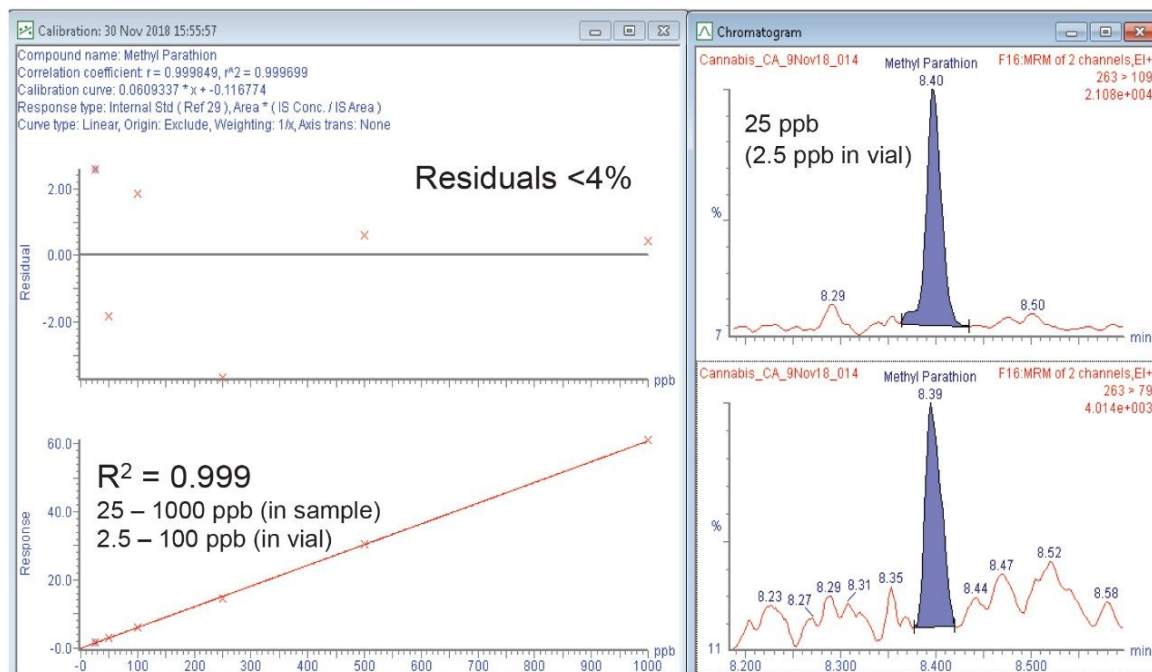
Calibration: 30 Nov 2018 15:55:57

Compound name: Methyl Parathion
Correlation coefficient: r = 0.999849, r^2 = 0.999699
Calibration curve: 0.0609337 * x + -0.116774
Response type: Internal Std ( Ref 29 ), Area * ( IS Conc. / IS Area )
Curve type: Linear, Origin: Exclude, Weighting: 1/x, Axis trans: None

Residuals <4%

2.00
0.00
-2.00
Residual
ppb

$R^2 = 0.999$
25 – 1000 ppb (in sample)
2.5 – 100 ppb (in vial)

60.0
40.0
20.0
-0.0
Response
ppb
-0 100 200 300 400 500 600 700 800 900 1000

Chromatogram

Cannabis_CA_9Nov18_014
Methyl Parathion
8.40
F16:MRM of 2 channels,EI+
263 > 109
2.108e+004

25 ppb
(2.5 ppb in vial)

%
8.29
8.50
7
min

Cannabis_CA_9Nov18_014
Methyl Parathion
8.39
F16:MRM of 2 channels,EI+
263 > 79
4.014e+003

%
8.23 8.27 8.29 8.31 8.35 8.44 8.47 8.52 8.58
11
8.200 8.300 8.400 8.500
min